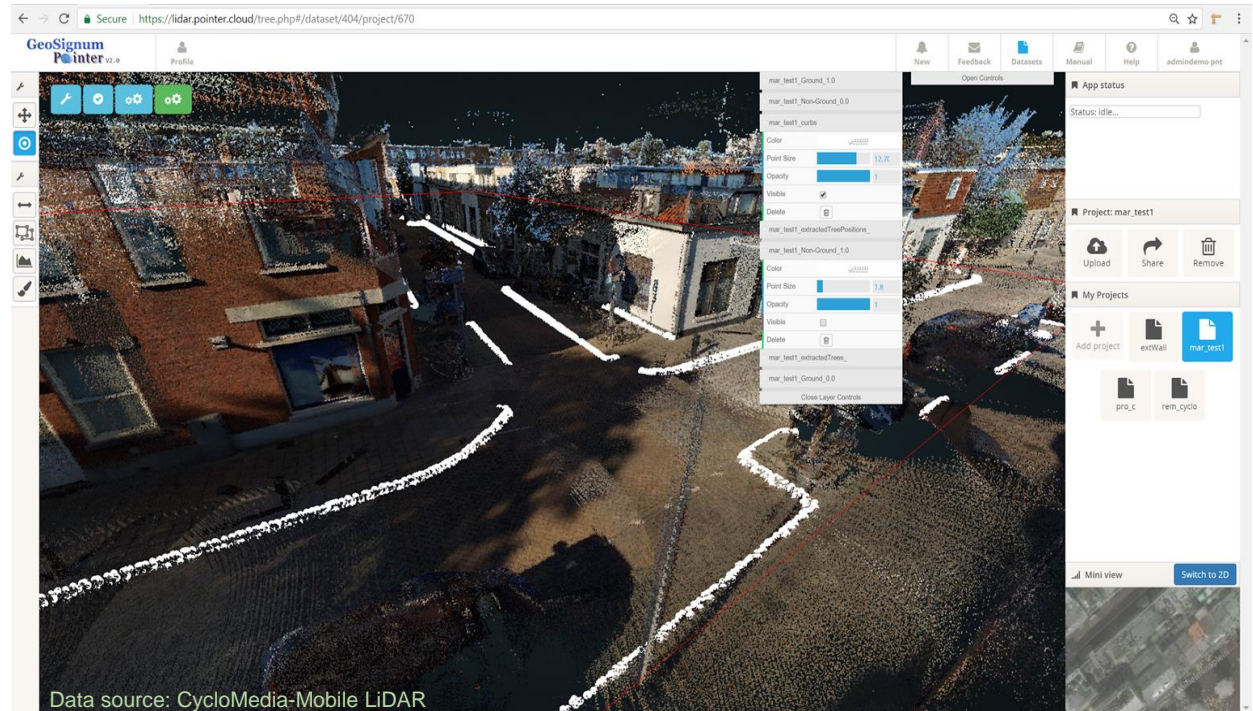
Secure | https://lidar.pointer.cloud/tree.php#/dataset/404/project/670

GeoSignum Pointer v2.0

Profile

New
Feedback
Datasets
Manual
Help
admindemo pnt

Open Controls

mar_test1_Ground_1.0
mar_test1_Non-Ground_0.0
mar_test1_curbs
Color
Point Size 12.7
Opacity 1
Visible
Delete
mar_test1_extractedTreePositions_
mar_test1_Non-Ground_1.0
Color
Point Size 1.8
Opacity 1
Visible
Delete
mar_test1_extractedTrees_
mar_test1_Ground_0.0
Close Layer Controls

App status
Status: idle...

Project: mar_test1
Upload
Share
Remove

My Projects
Add project
extWall
mar_test1
pro_c
rem_cyclo

Mini view
Switch to 2D

Data source: CycloMedia-Mobile LiDAR